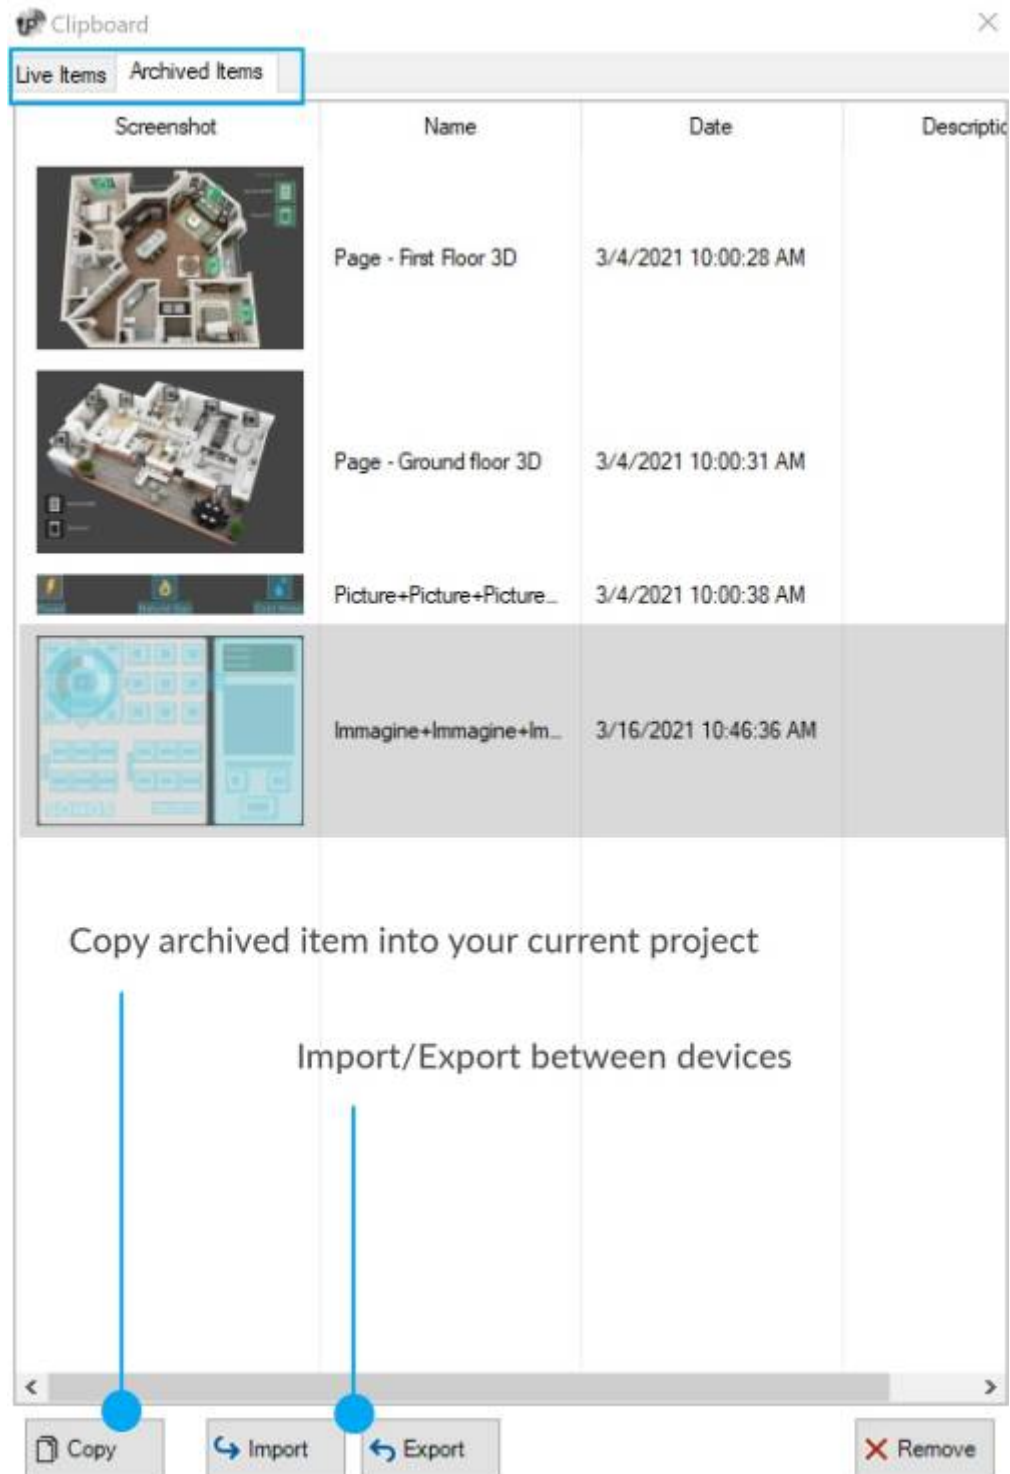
Clipboard

Live Items Archived Items

| Screenshot | Name | Date | Descriptic |
|---|---|---|---|
| | Page - First Floor 3D | 3/4/2021 10:00:28 AM | |
| | Page - Ground floor 3D | 3/4/2021 10:00:31 AM | |
| | Picture+Picture+Picture... | 3/4/2021 10:00:38 AM | |
| | Immagine+Immagine+Im... | 3/16/2021 10:46:36 AM | |

Copy archived item into your current project

Import/Export between devices

Copy Import Export Remove